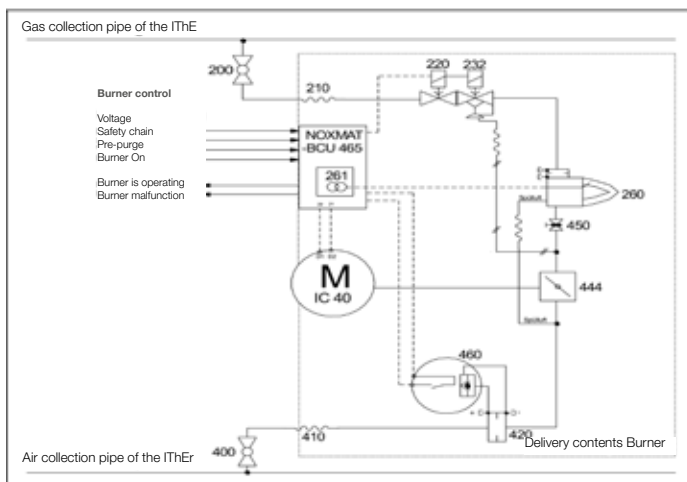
Gas collection pipe of the IThE

200

210

220

232

Burner control

Voltage
Safety chain
Pre-purge
Burner On

Burner is operating
Burner malfunction

NOXMAT
BCU 465

261

260

450

M
IC 40

444

460

400

410

420

Delivery contents Burner

Air collection pipe of the IThEr